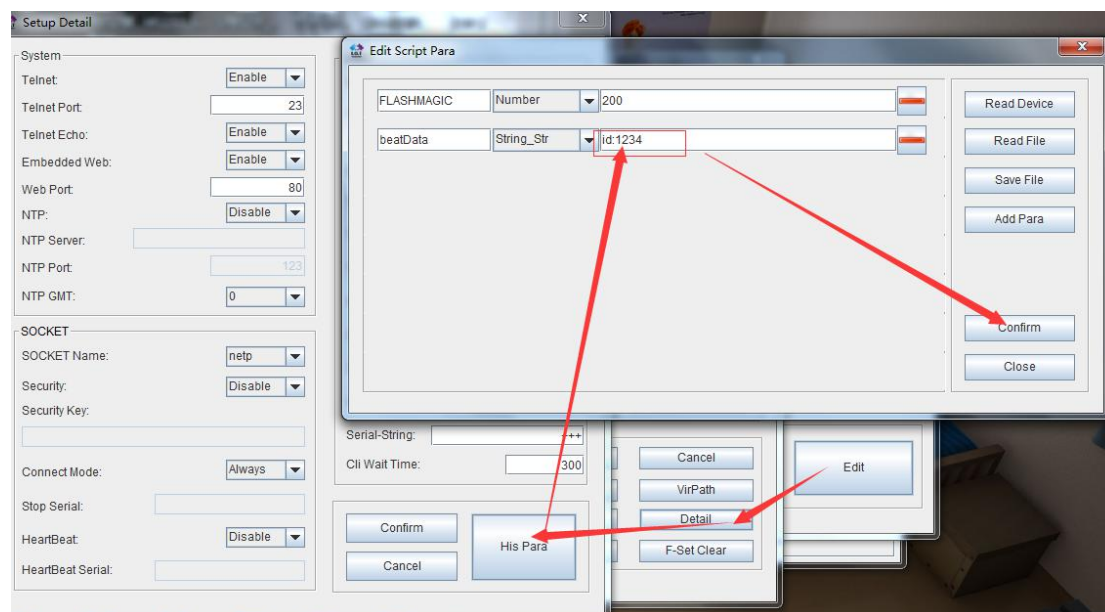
Setup Detail

System
Telnet: Enable
Telnet Port: 23
Telnet Echo: Enable
Embedded Web: Enable
Web Port: 80
NTP: Disable
NTP Server:
NTP Port: 123
NTP GMT: 0

SOCKET
SOCKET Name: netp
Security: Disable
Security Key:
Connect Mode: Always
Stop Serial:
HeartBeat: Disable
HeartBeat Serial:

Edit Script Para

FLASHMAGIC | Number | 200
beatData | String_Str | id:1234

Read Device
Read File
Save File
Add Para
Confirm
Close

Serial-String: ++
Cli Wait Time: 300

Confirm
Cancel
His Para

Cancel
VirPath
Detail
F-Set Clear

Edit